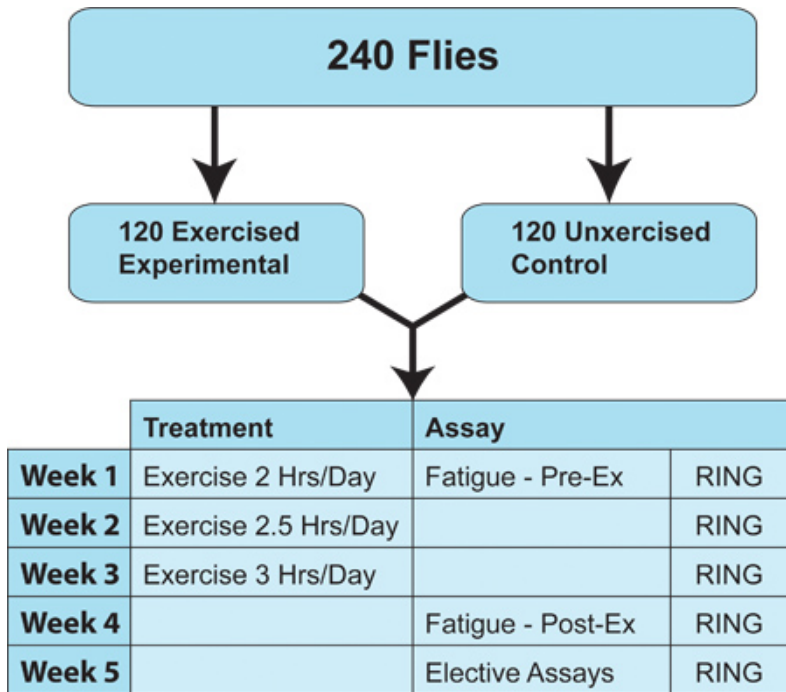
240 Flies

120 Exercised Experimental

120 Unexercised Control

| | Treatment | Assay | |
|---|---|---|---|
| Week 1 | Exercise 2 Hrs/Day | Fatigue - Pre-Ex | RING |
| Week 2 | Exercise 2.5 Hrs/Day | | RING |
| Week 3 | Exercise 3 Hrs/Day | | RING |
| Week 4 | | Fatigue - Post-Ex | RING |
| Week 5 | | Elective Assays | RING |